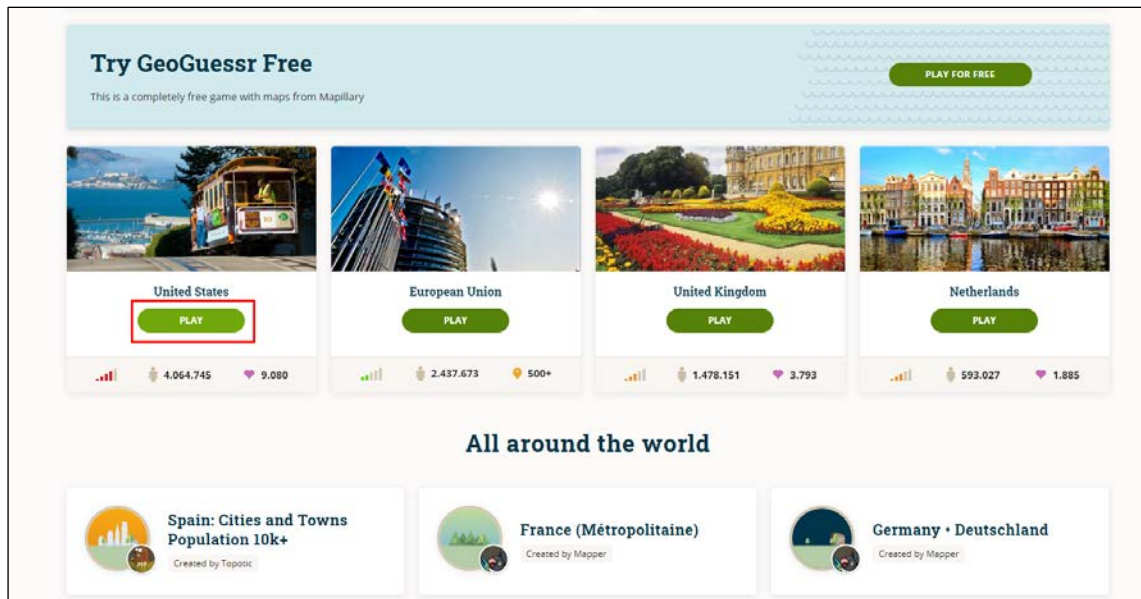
Try GeoGuessr Free

This is a completely free game with maps from Mapillary

PLAY FOR FREE

United States

PLAY

4.064.745 9.080

European Union

PLAY

2.437.673 500+

United Kingdom

PLAY

1.478.151 3.793

Netherlands

PLAY

593.027 1.885

All around the world

Spain: Cities and Towns Population 10k+

Created by Topotic

France (Métropolitaine)

Created by Mapper

Germany • Deutschland

Created by Mapper